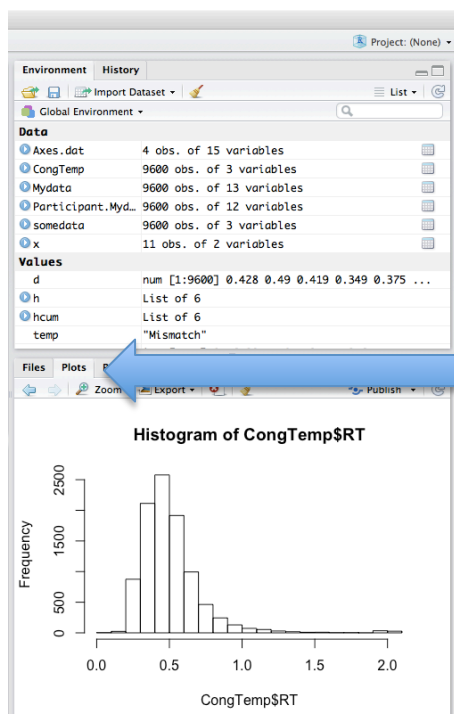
Project: (None)

Environment History

Import Dataset

List

Global Environment

Data

| | |
|---|---|
| Axes.dat | 4 obs. of 15 variables |
| CongTemp | 9600 obs. of 3 variables |
| Mydata | 9600 obs. of 13 variables |
| Participant.Myd… | 9600 obs. of 12 variables |
| somedata | 9600 obs. of 3 variables |
| x | 11 obs. of 2 variables |

Values

| | |
|---|---|
| d | num [1:9600] 0.428 0.49 0.419 0.349 0.375 ... |
| h | List of 6 |
| hcum | List of 6 |
| temp | "Mismatch" |

Files Plots P

Zoom Export Publish

Histogram of CongTemp$RT

Frequency

0 500 1500 2500

0.0 0.5 1.0 1.5 2.0

CongTemp$RT